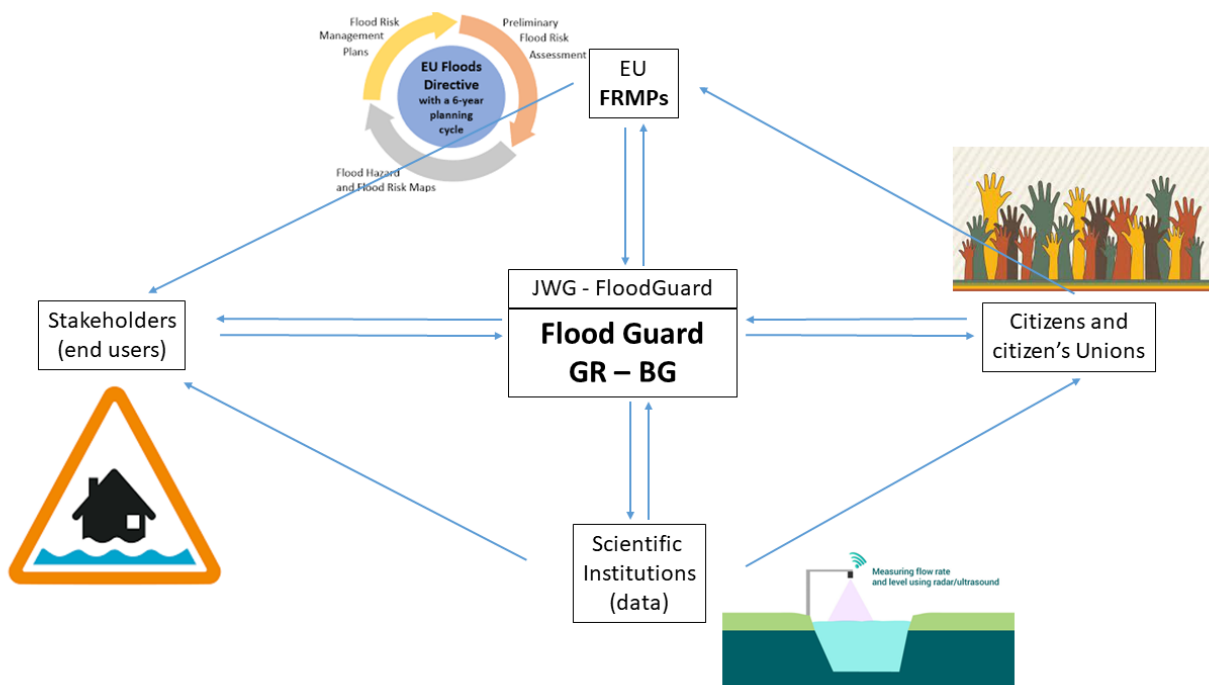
Flood Risk Management Plans

Preliminary Flood Risk Assessment

EU Floods Directive with a 6-year planning cycle

Flood Hazard and Flood Risk Maps

EU
FRMPs

JWG - FloodGuard

Flood Guard
GR – BG

Stakeholders (end users)

Citizens and citizen's Unions

Scientific Institutions (data)

Measuring flow rate and level using radar/ultrasound